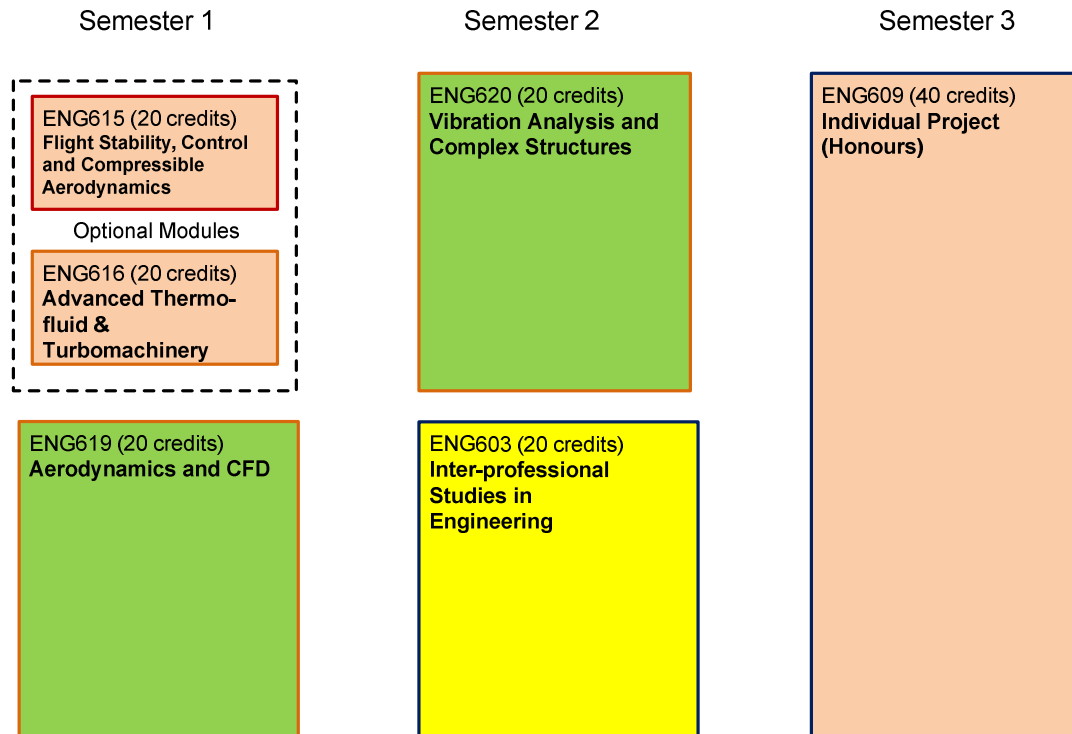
Semester 1

Semester 2

Semester 3

ENG615 (20 credits)
Flight Stability, Control and Compressible Aerodynamics

Optional Modules

ENG616 (20 credits)
Advanced Thermofluid & Turbomachinery

ENG619 (20 credits)
Aerodynamics and CFD

ENG620 (20 credits)
Vibration Analysis and Complex Structures

ENG603 (20 credits)
Inter-professional Studies in Engineering

ENG609 (40 credits)
Individual Project (Honours)